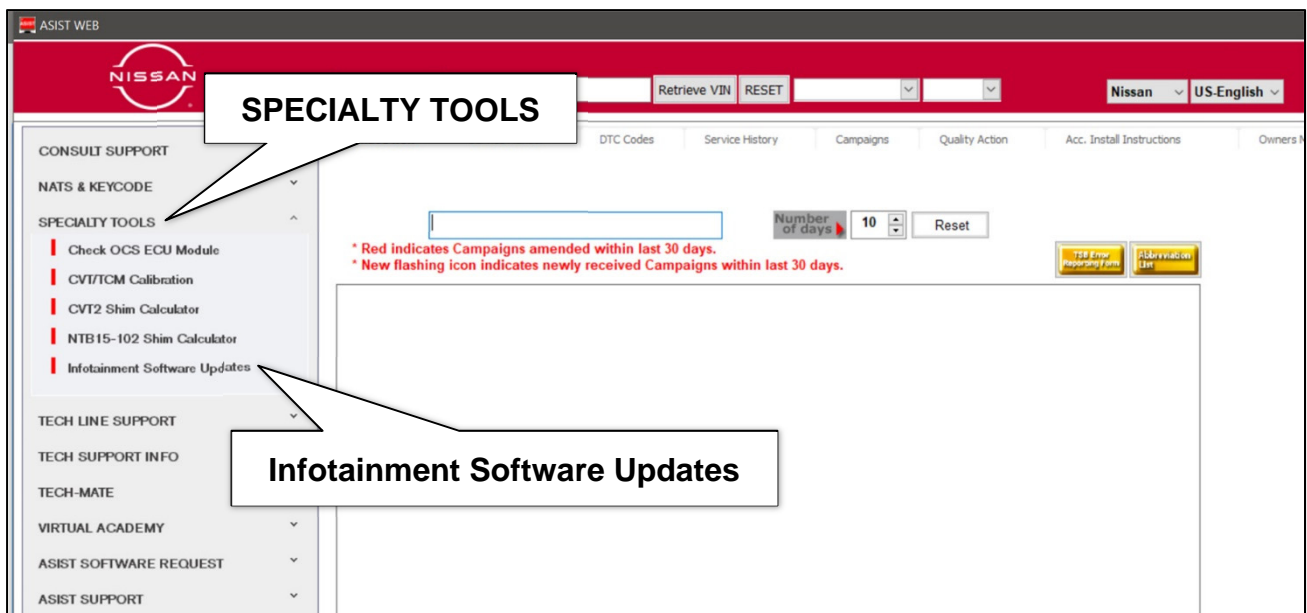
ASIST WEB

NISSAN

Retrieve VIN RESET

Nissan US-English

SPECIALTY TOOLS

CONSULT SUPPORT

DTC Codes Service History Campaigns Quality Action Acc. Install Instructions Owners M

NATS & KEYCODE

SPECIALTY TOOLS

Check OCS ECU Module

CVT/TCM Calibration

CVT2 Shim Calculator

NTB15-102 Shim Calculator

Infotainment Software Updates

Number of days 10 Reset

* Red indicates Campaigns amended within last 30 days.
* New flashing icon indicates newly received Campaigns within last 30 days.

TSB Error Reporting Form

Abbreviation List

TECH LINE SUPPORT

TECH SUPPORT INFO

Infotainment Software Updates

TECH-MATE

VIRTUAL ACADEMY

ASIST SOFTWARE REQUEST

ASIST SUPPORT